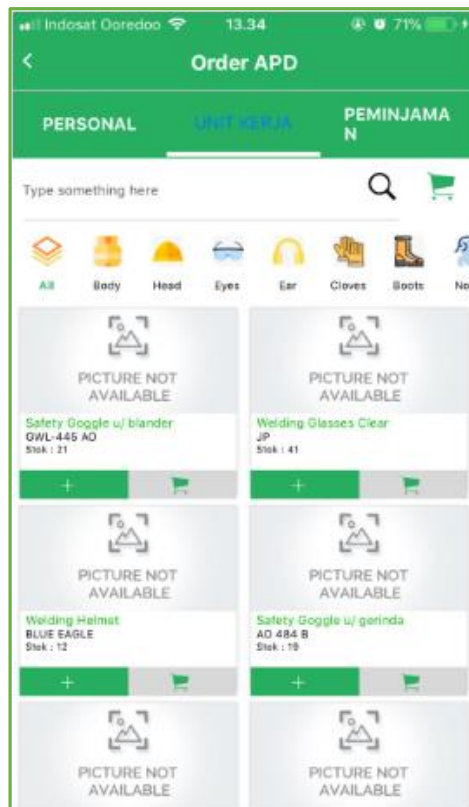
Indosat Ooredoo 13.34 71%

<

Order APD

PERSONAL

UNIT KERJA

PEMINJAMAN

Type something here

All Body Head Eyes Ear Gloves Boots No

PICTURE NOT AVAILABLE

Safety Goggle u/ blander
GWL-445 AO
Stok : 21

+

PICTURE NOT AVAILABLE

Welding Glasses Clear
JP
Stok : 41

+

PICTURE NOT AVAILABLE

Welding Helmet
BLUE EAGLE
Stok : 12

+

PICTURE NOT AVAILABLE

Safety Goggle u/ gerinda
AO 484 B
Stok : 19

+

PICTURE NOT AVAILABLE

PICTURE NOT AVAILABLE